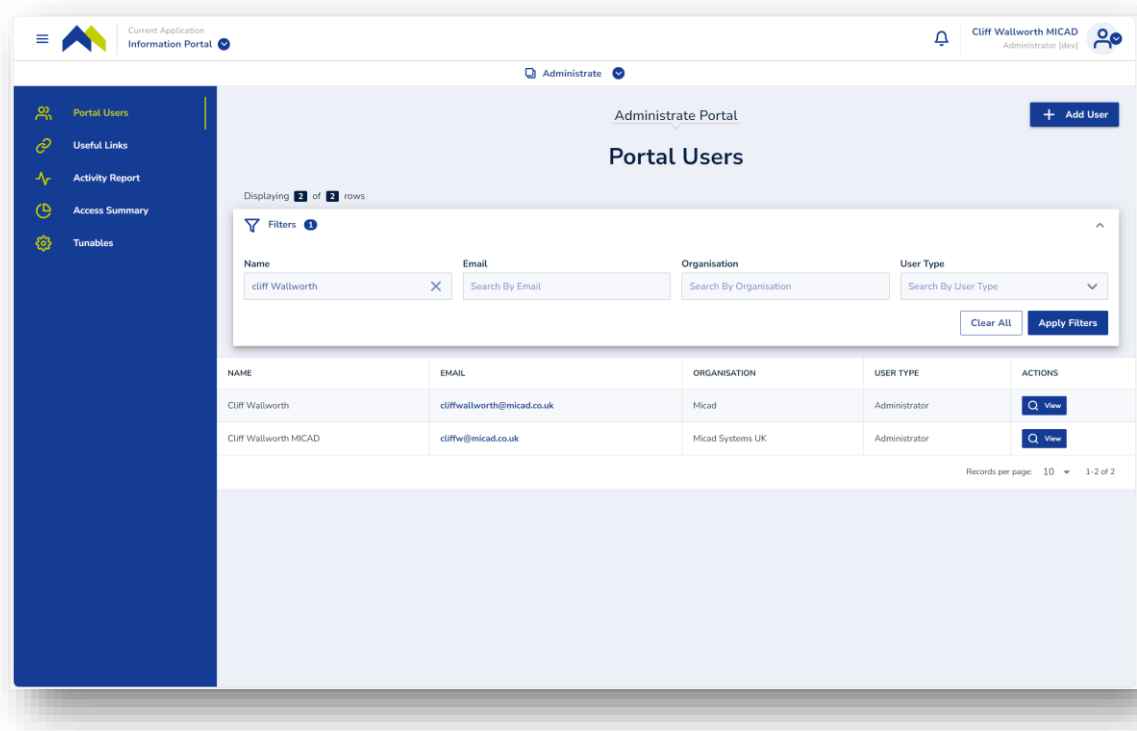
Current Application
Information Portal

Cliff Wallworth MICAD
Administrator [dev]

Administrate

Portal Users
Useful Links
Activity Report
Access Summary
Tunables

Administrate Portal

Add User

Portal Users

Displaying 2 of 2 rows

Filters 1

Name
cliff Wallworth

Email
Search By Email

Organisation
Search By Organisation

User Type
Search By User Type

Clear All
Apply Filters

| NAME | EMAIL | ORGANISATION | USER TYPE | ACTIONS |
|---|---|---|---|---|
| Cliff Wallworth | cliffwallworth@micad.co.uk | Micad | Administrator | View |
| Cliff Wallworth MICAD | cliffw@micad.co.uk | Micad Systems UK | Administrator | View |

Records per page: 10 1-2 of 2